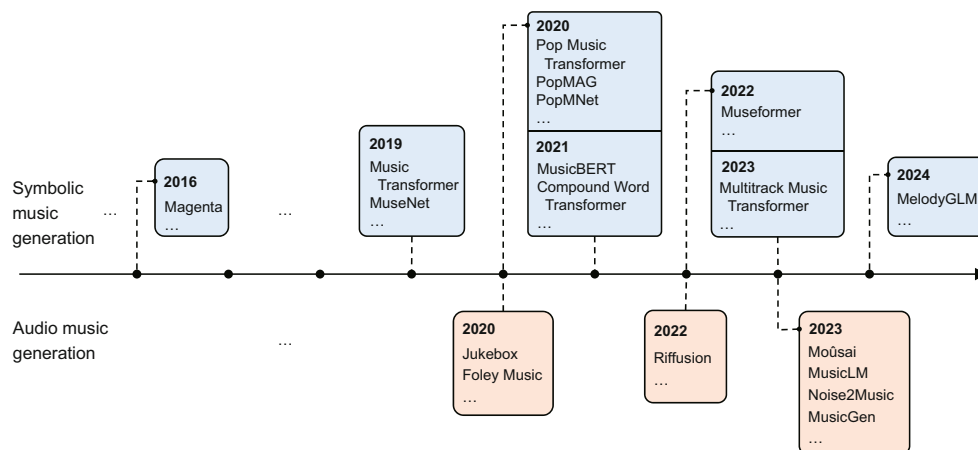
Symbolic music generation

…

2016
Magenta
…

…

2019
Music Transformer
MuseNet
…

2020
Pop Music Transformer
PopMAG
PopMNet
…

2021
MusicBERT
Compound Word Transformer
…

2022
Museformer
…

2023
Multitrack Music Transformer
…

2024
MelodyGLM
…

Audio music generation

…

2020
Jukebox
Foley Music
…

2022
Riffusion
…

2023
Moûsai
MusicLM
Noise2Music
MusicGen
…